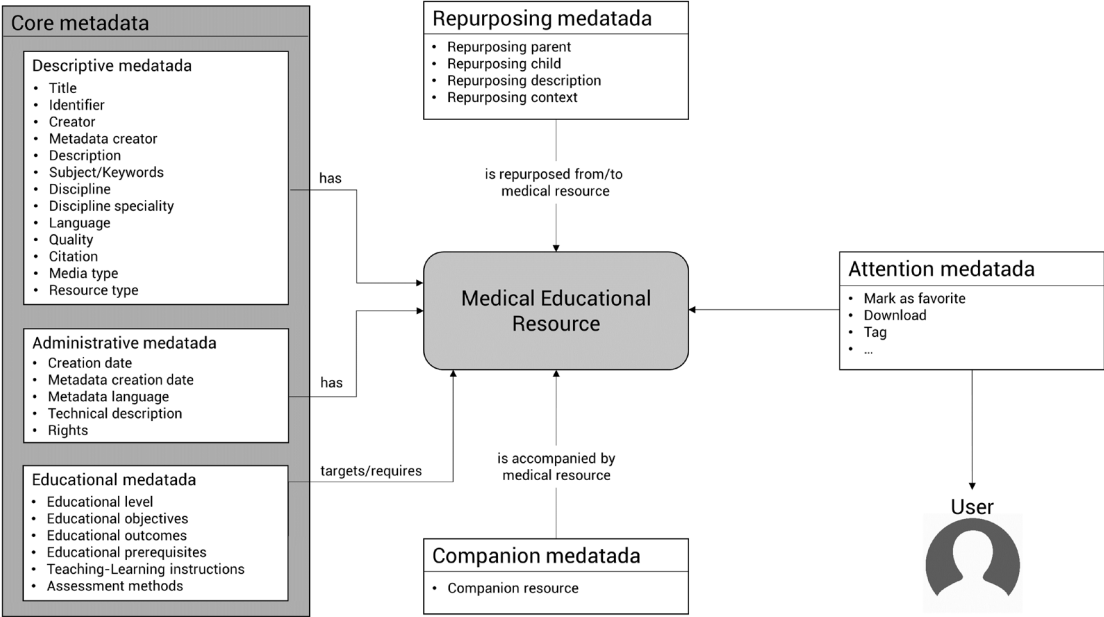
Core metadata

Descriptive medatada
- Title
- Identifier
- Creator
- Metadata creator
- Description
- Subject/Keywords
- Discipline
- Discipline speciality
- Language
- Quality
- Citation
- Media type
- Resource type

Administrative medatada
- Creation date
- Metadata creation date
- Metadata language
- Technical description
- Rights

Educational medatada
- Educational level
- Educational objectives
- Educational outcomes
- Educational prerequisites
- Teaching-Learning instructions
- Assessment methods

has

has

targets/requires

Repurposing medatada
- Repurposing parent
- Repurposing child
- Repurposing description
- Repurposing context

is repurposed from/to medical resource

Medical Educational Resource

is accompanied by medical resource

Companion medatada
- Companion resource

Attention medatada
- Mark as favorite
- Download
- Tag
- ...

User